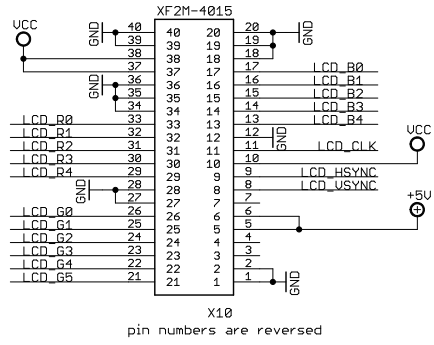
VCC

XF2M-4015

GND

40 20
39 19
38 18
37 17
36 16
35 15
34 14
33 13
32 12
31 11
30 10
29 9
28 8
27 7
26 6
25 5
24 4
23 3
22 2
21 1

40
39
38
37
GND
36
35
34
LCD_R0 33
LCD_R1 32
LCD_R2 31
LCD_R3 30
LCD_R4 29
GND 28
27
LCD_G0 26
LCD_G1 25
LCD_G2 24
LCD_G3 23
LCD_G4 22
LCD_G5 21

20
19 GND
18
17 LCD_B0
16 LCD_B1
15 LCD_B2
14 LCD_B3
13 LCD_B4
12 GND
11 LCD_CLK
10
VCC
9 LCD_HSYNC
8 LCD_VSYNC
7
6
+5V
5
4
3
2
1 GND

X10
pin numbers are reversed